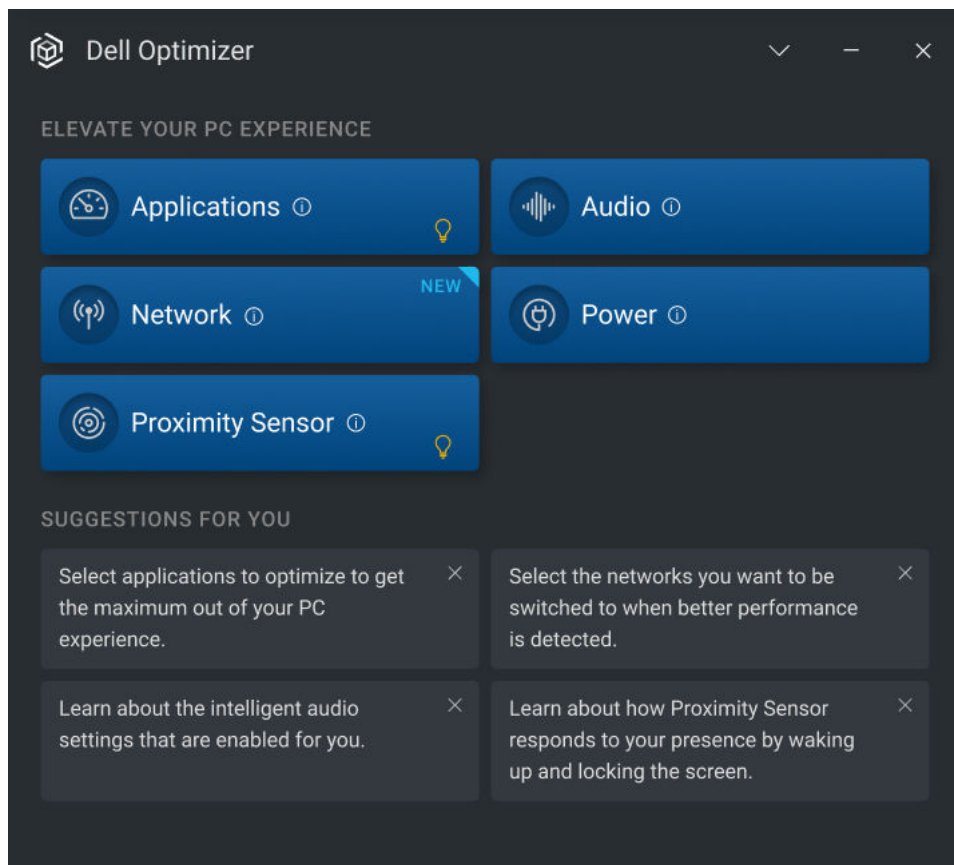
Dell Optimizer

ELEVATE YOUR PC EXPERIENCE

Applications ⓘ

Audio ⓘ

NEW

Network ⓘ

Power ⓘ

Proximity Sensor ⓘ

SUGGESTIONS FOR YOU

Select applications to optimize to get the maximum out of your PC experience.

Select the networks you want to be switched to when better performance is detected.

Learn about the intelligent audio settings that are enabled for you.

Learn about how Proximity Sensor responds to your presence by waking up and locking the screen.